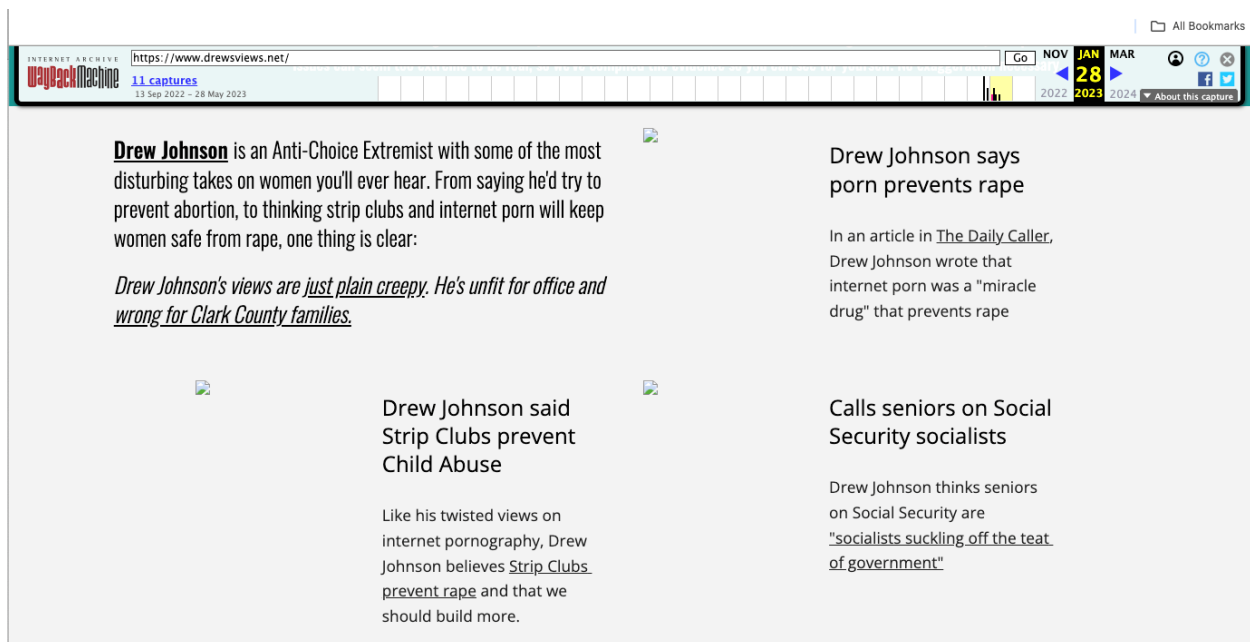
All Bookmarks

INTERNET ARCHIVE WayBackMachine https://www.drewsviews.net/ Go NOV JAN MAR 28 2022 2023 2024 11 captures 13 Sep 2022 – 28 May 2023 About this capture

**Drew Johnson** is an Anti-Choice Extremist with some of the most disturbing takes on women you'll ever hear. From saying he'd try to prevent abortion, to thinking strip clubs and internet porn will keep women safe from rape, one thing is clear:

*Drew Johnson's views are just plain creepy. He's unfit for office and wrong for Clark County families.*

Drew Johnson says porn prevents rape

In an article in The Daily Caller, Drew Johnson wrote that internet porn was a "miracle drug" that prevents rape

Drew Johnson said Strip Clubs prevent Child Abuse

Like his twisted views on internet pornography, Drew Johnson believes Strip Clubs prevent rape and that we should build more.

Calls seniors on Social Security socialists

Drew Johnson thinks seniors on Social Security are "socialists suckling off the teat of government"